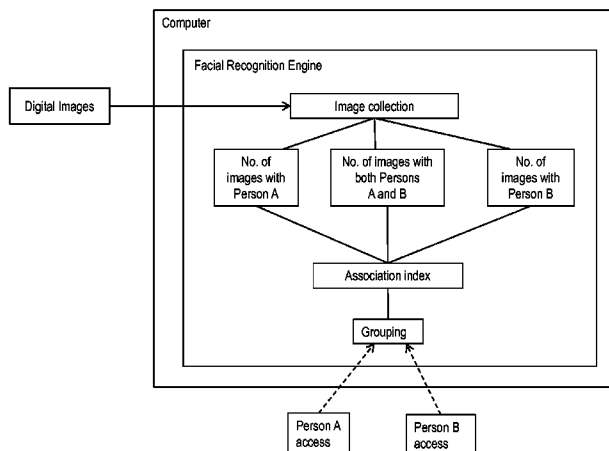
Computer

Facial Recognition Engine

Digital Images

Image collection

No. of images with Person A

No. of images with both Persons A and B

No. of images with Person B

Association index

Grouping

Person A access

Person B access